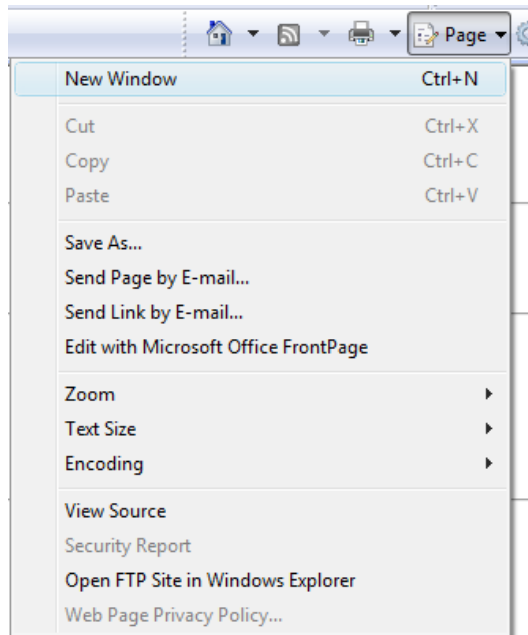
Page

New Window Ctrl+N

Cut Ctrl+X
Copy Ctrl+C
Paste Ctrl+V

Save As...
Send Page by E-mail...
Send Link by E-mail...
Edit with Microsoft Office FrontPage

Zoom
Text Size
Encoding

View Source
Security Report
Open FTP Site in Windows Explorer
Web Page Privacy Policy...